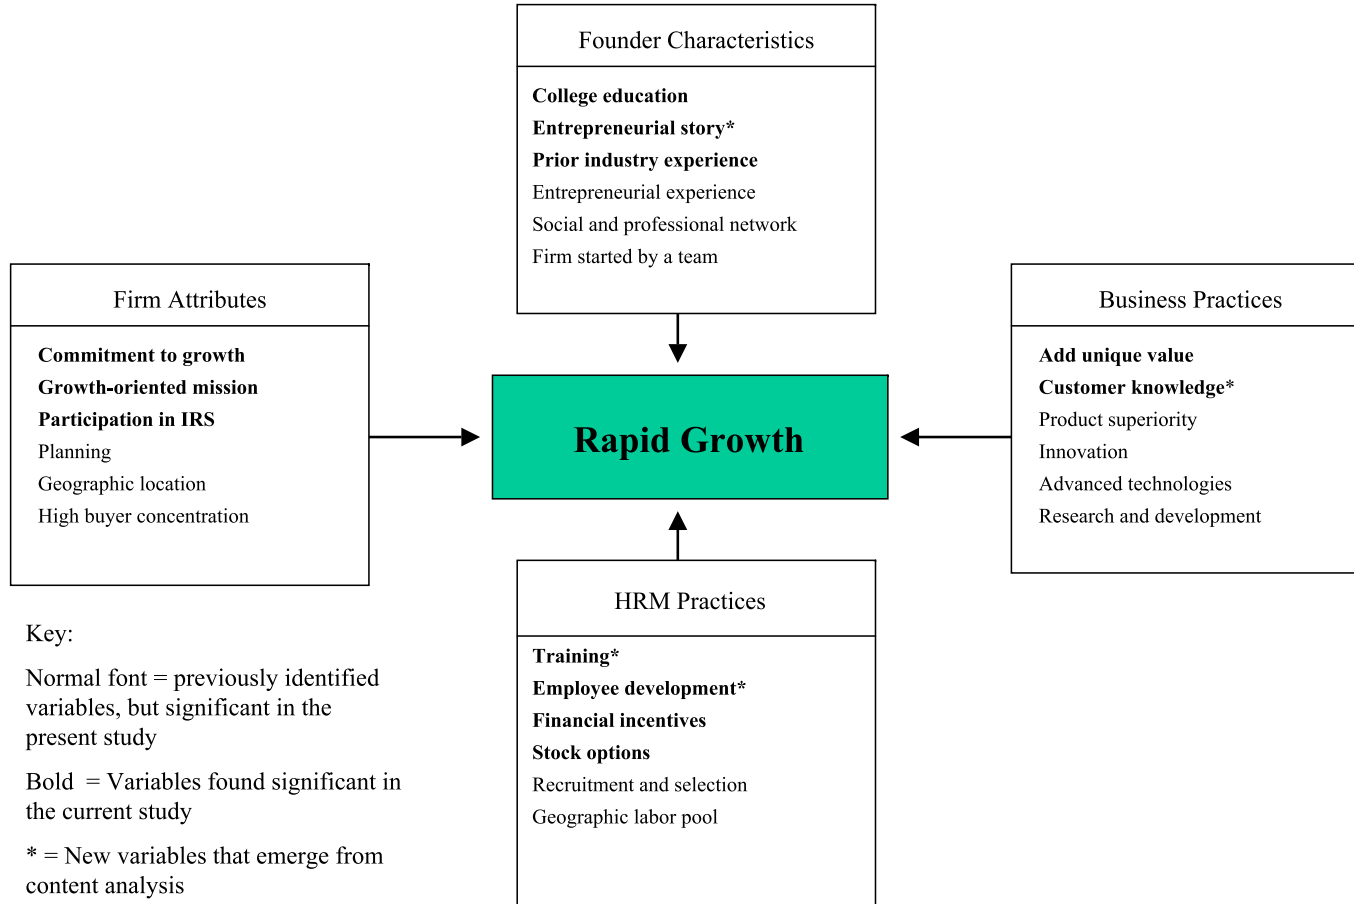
Founder Characteristics

College education
Entrepreneurial story*
Prior industry experience
Entrepreneurial experience
Social and professional network
Firm started by a team

Firm Attributes

Commitment to growth
Growth-oriented mission
Participation in IRS
Planning
Geographic location
High buyer concentration

Rapid Growth

Business Practices

Add unique value
Customer knowledge*
Product superiority
Innovation
Advanced technologies
Research and development

HRM Practices

Training*
Employee development*
Financial incentives
Stock options
Recruitment and selection
Geographic labor pool

Key:

Normal font = previously identified variables, but significant in the present study

Bold = Variables found significant in the current study

* = New variables that emerge from content analysis